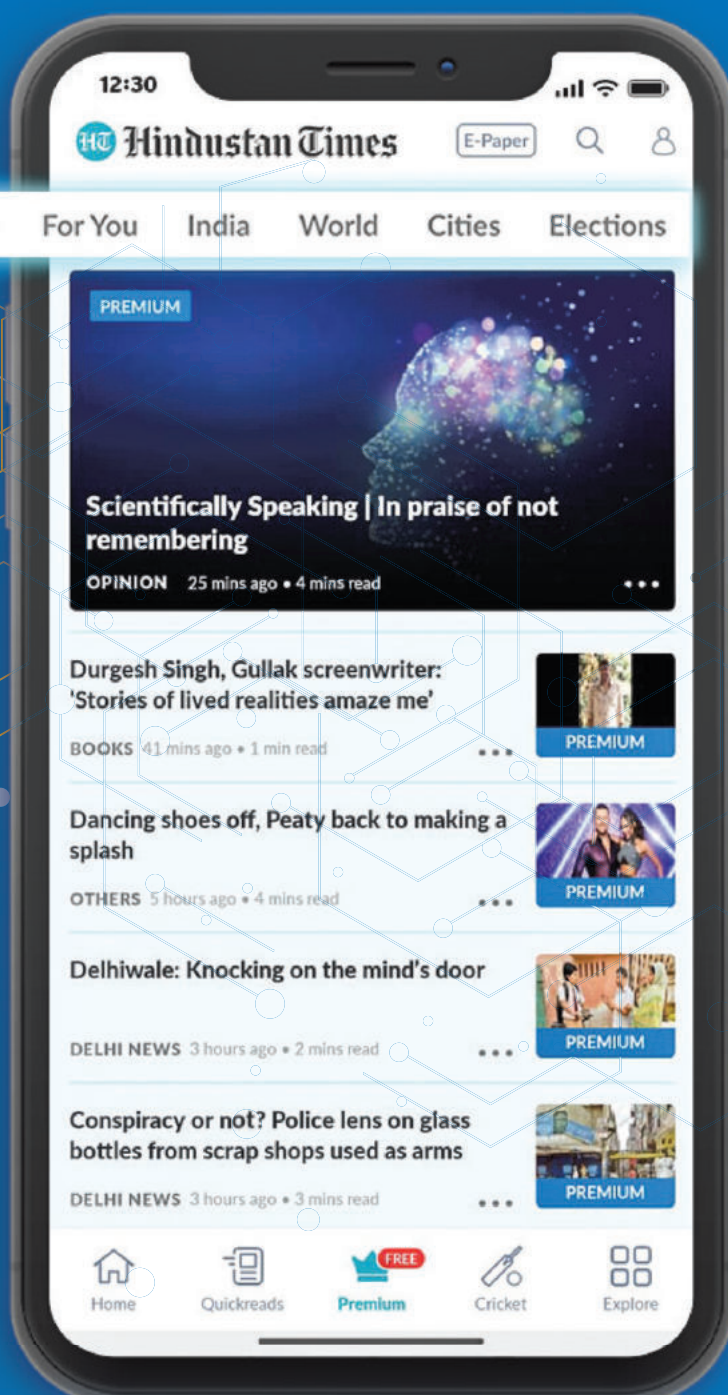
12:30

HT Hindustan Times E-Paper

For You India World Cities Elections

PREMIUM

Scientifically Speaking | In praise of not remembering

OPINION 25 mins ago • 4 mins read

Durgesh Singh, Gullak screenwriter: 'Stories of lived realities amaze me'

BOOKS 41 mins ago • 1 min read

PREMIUM

Dancing shoes off, Peaty back to making a splash

OTHERS 5 hours ago • 4 mins read

PREMIUM

Delhiwale: Knocking on the mind's door

DELHI NEWS 3 hours ago • 2 mins read

PREMIUM

Conspiracy or not? Police lens on glass bottles from scrap shops used as arms

DELHI NEWS 3 hours ago • 3 mins read

PREMIUM

Home Quickreads FREE Premium Cricket Explore